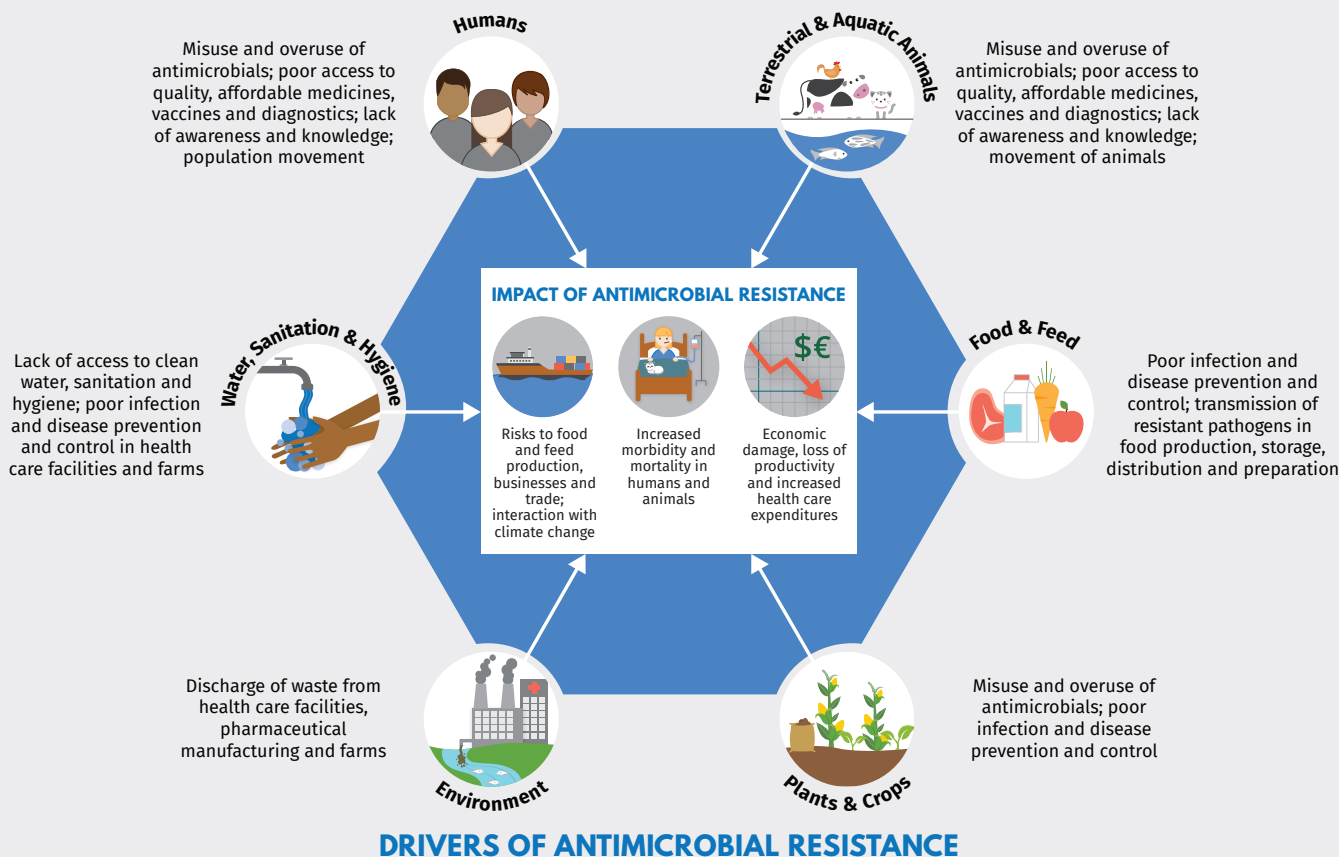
Humans

Misuse and overuse of antimicrobials; poor access to quality, affordable medicines, vaccines and diagnostics; lack of awareness and knowledge; population movement

Terrestrial & Aquatic Animals

Misuse and overuse of antimicrobials; poor access to quality, affordable medicines, vaccines and diagnostics; lack of awareness and knowledge; movement of animals

Water, Sanitation & Hygiene

Lack of access to clean water, sanitation and hygiene; poor infection and disease prevention and control in health care facilities and farms

IMPACT OF ANTIMICROBIAL RESISTANCE

Risks to food and feed production, businesses and trade; interaction with climate change

Increased morbidity and mortality in humans and animals

$€

Economic damage, loss of productivity and increased health care expenditures

Food & Feed

Poor infection and disease prevention and control; transmission of resistant pathogens in food production, storage, distribution and preparation

Discharge of waste from health care facilities, pharmaceutical manufacturing and farms

Environment

Misuse and overuse of antimicrobials; poor infection and disease prevention and control

Plants & Crops

DRIVERS OF ANTIMICROBIAL RESISTANCE